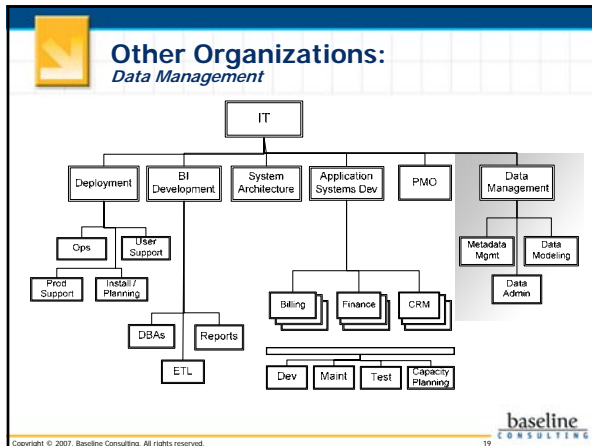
Other Organizations:
Data Management

IT

Deployment

BI Development

System Architecture

Application Systems Dev

PMO

Data Management

Ops

User Support

Prod Support

Install / Planning

DBAs

Reports

ETL

Billing

Finance

CRM

Dev

Maint

Test

Capacity Planning

Metadata Mgmt

Data Modeling

Data Admin

baseline
CONSULTING

Copyright © 2007, Baseline Consulting. All rights reserved.

19